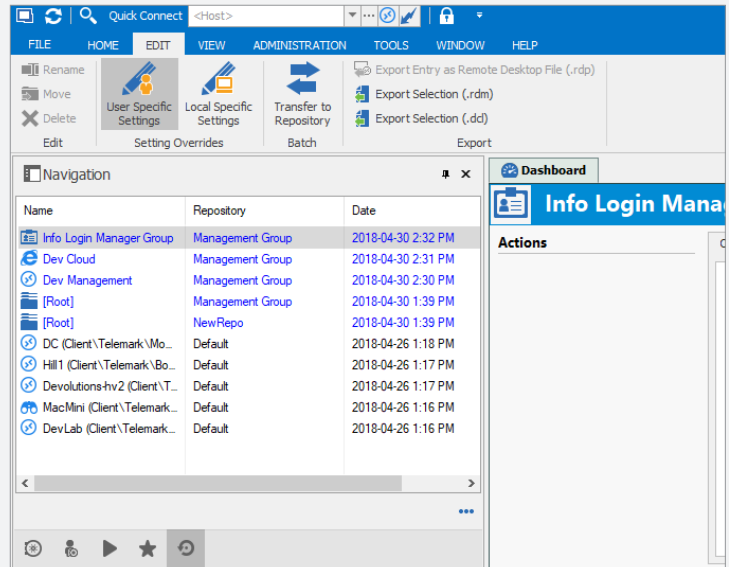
Quick Connect <Host>

FILE HOME EDIT VIEW ADMINISTRATION TOOLS WINDOW HELP

Rename
Move
Delete
Edit

User Specific Settings
Local Specific Settings
Setting Overrides

Transfer to Repository
Batch

Export Entry as Remote Desktop File (.rdp)
Export Selection (.rdm)
Export Selection (.dcl)
Export

Navigation

| Name | Repository | Date |
|---|---|---|
| Info Login Manager Group | Management Group | 2018-04-30 2:32 PM |
| Dev Cloud | Management Group | 2018-04-30 2:31 PM |
| Dev Management | Management Group | 2018-04-30 2:30 PM |
| [Root] | Management Group | 2018-04-30 1:39 PM |
| [Root] | NewRepo | 2018-04-30 1:39 PM |
| DC (Client\Telemark\Mo... | Default | 2018-04-26 1:18 PM |
| Hill1 (Client\Telemark\Bo... | Default | 2018-04-26 1:17 PM |
| Devolutions-hv2 (Client\T... | Default | 2018-04-26 1:17 PM |
| MacMini (Client\Telemark... | Default | 2018-04-26 1:16 PM |
| DevLab (Client\Telemark... | Default | 2018-04-26 1:16 PM |

Dashboard

Info Login Manag

Actions